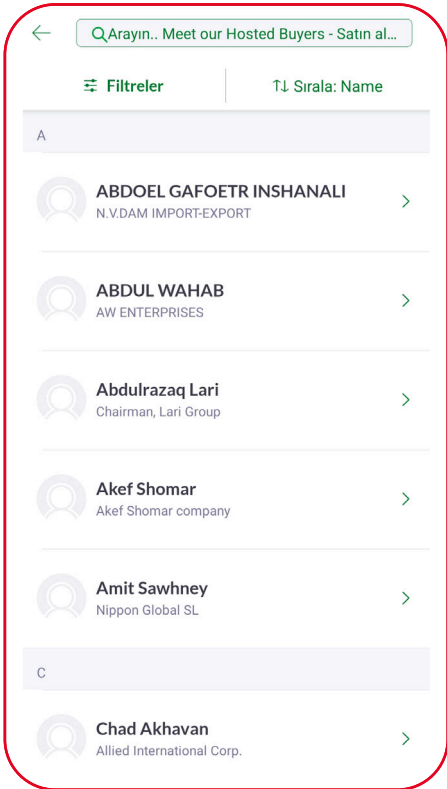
Arayın.. Meet our Hosted Buyers - Satın al...

Filtreler

Sırala: Name

A

ABDOEL GAFOETR INSHANALI
N.V.DAM IMPORT-EXPORT

ABDUL WAHAB
AW ENTERPRISES

Abdulrazaq Lari
Chairman, Lari Group

Akef Shomar
Akef Shomar company

Amit Sawhney
Nippon Global SL

C

Chad Akhavan
Allied International Corp.